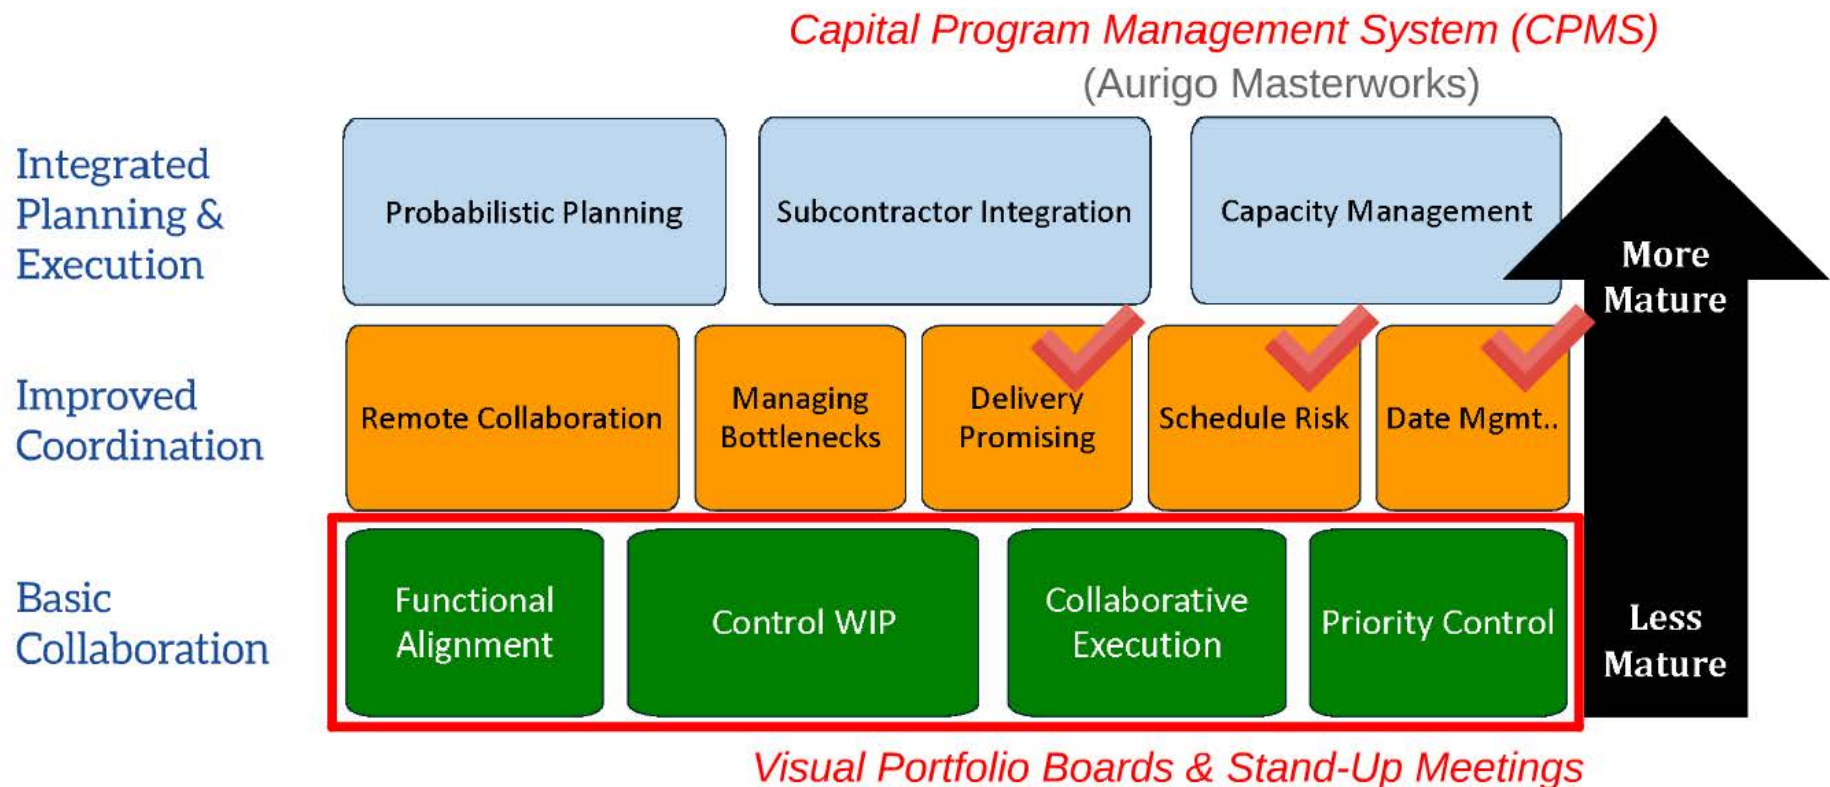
Capital Program Management System (CPMS)
(Aurigo Masterworks)

Integrated Planning & Execution

Probabilistic Planning

Subcontractor Integration

Capacity Management

More Mature

Improved Coordination

Remote Collaboration

Managing Bottlenecks

Delivery Promising

Schedule Risk

Date Mgmt..

Basic Collaboration

Functional Alignment

Control WIP

Collaborative Execution

Priority Control

Less Mature

Visual Portfolio Boards & Stand-Up Meetings